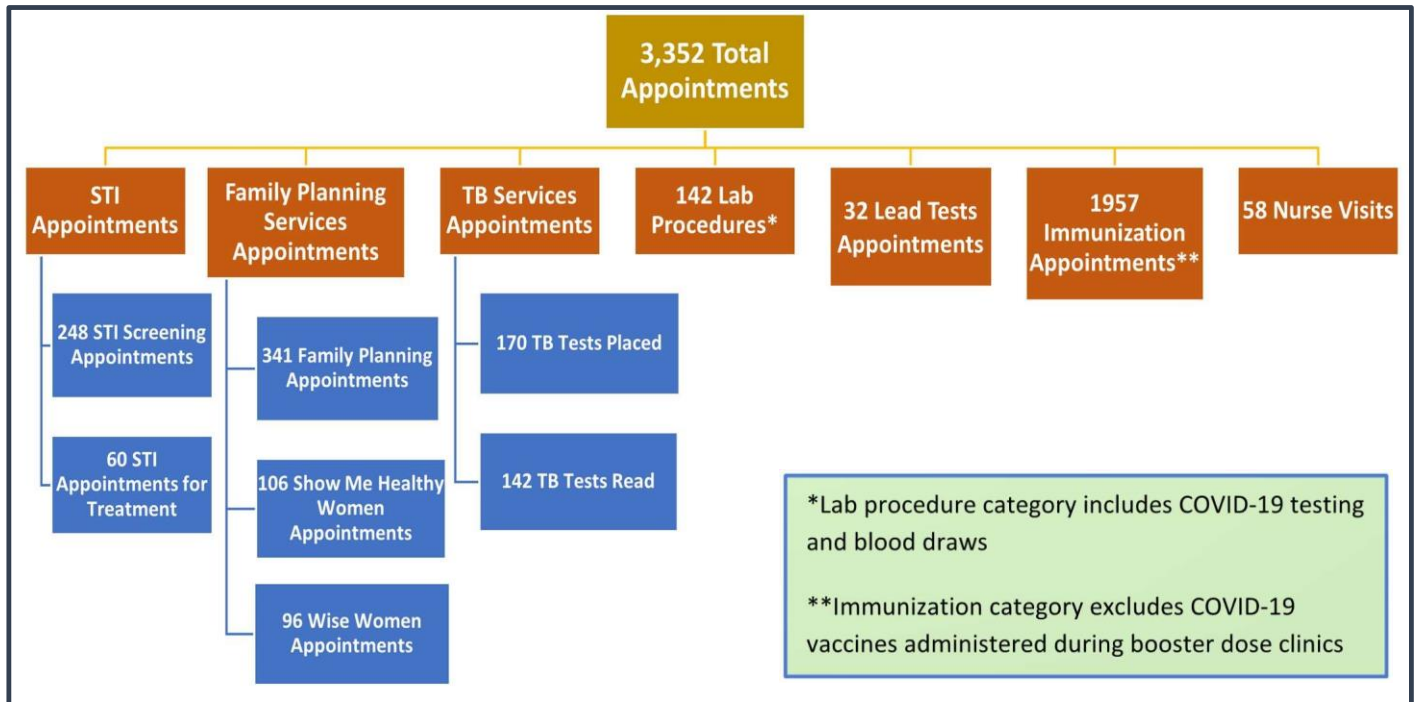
3,352 Total Appointments

STI Appointments

248 STI Screening Appointments

60 STI Appointments for Treatment

Family Planning Services Appointments

341 Family Planning Appointments

106 Show Me Healthy Women Appointments

96 Wise Women Appointments

TB Services Appointments

170 TB Tests Placed

142 TB Tests Read

142 Lab Procedures*

32 Lead Tests Appointments

1957 Immunization Appointments**

58 Nurse Visits

*Lab procedure category includes COVID-19 testing and blood draws

**Immunization category excludes COVID-19 vaccines administered during booster dose clinics